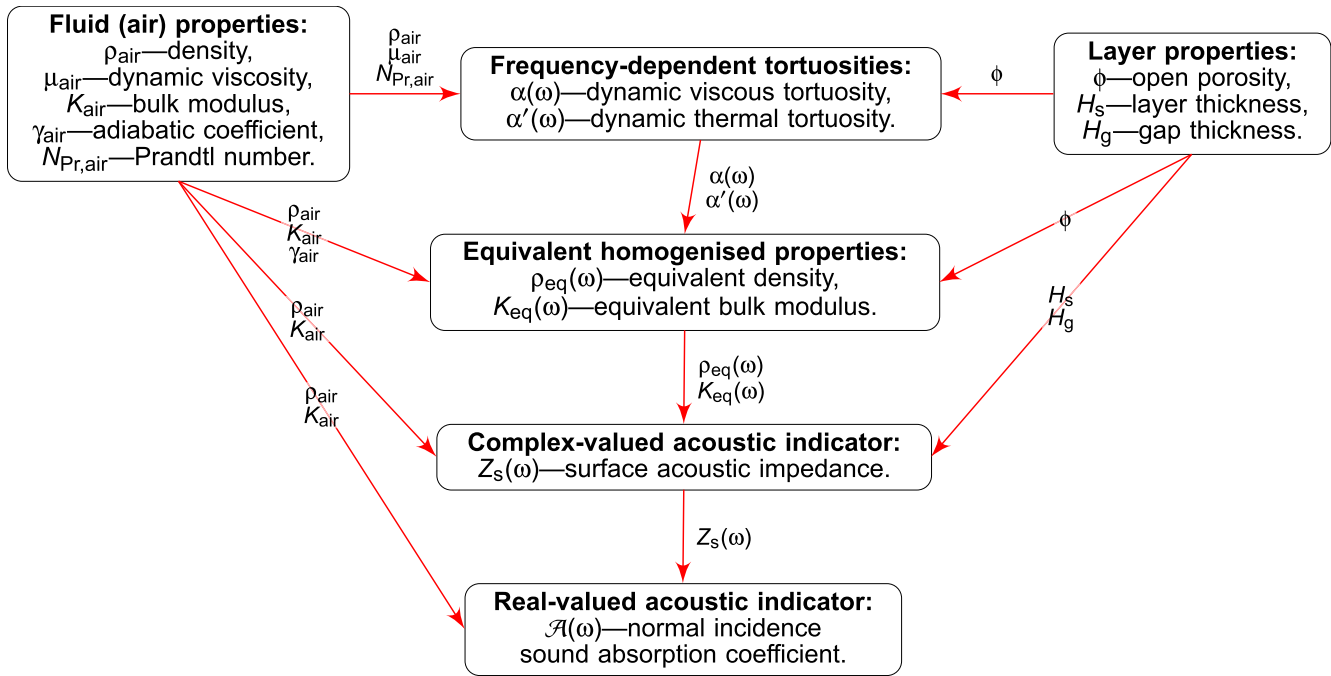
**Fluid (air) properties:**
$\rho_{air}$—density,
$\mu_{air}$—dynamic viscosity,
$K_{air}$—bulk modulus,
$\gamma_{air}$—adiabatic coefficient,
$N_{Pr,air}$—Prandtl number.

$\rho_{air}$
$\mu_{air}$
$N_{Pr,air}$

**Frequency-dependent tortuosities:**
$\alpha(\omega)$—dynamic viscous tortuosity,
$\alpha'(\omega)$—dynamic thermal tortuosity.

$\phi$

**Layer properties:**
$\phi$—open porosity,
$H_s$—layer thickness,
$H_g$—gap thickness.

$\alpha(\omega)$
$\alpha'(\omega)$

$\rho_{air}$
$K_{air}$
$\gamma_{air}$

$\phi$

**Equivalent homogenised properties:**
$\rho_{eq}(\omega)$—equivalent density,
$K_{eq}(\omega)$—equivalent bulk modulus.

$\rho_{air}$
$K_{air}$

$H_s$
$H_g$

$\rho_{eq}(\omega)$
$K_{eq}(\omega)$

$\rho_{air}$
$K_{air}$

**Complex-valued acoustic indicator:**
$Z_s(\omega)$—surface acoustic impedance.

$Z_s(\omega)$

**Real-valued acoustic indicator:**
$\mathcal{A}(\omega)$—normal incidence sound absorption coefficient.